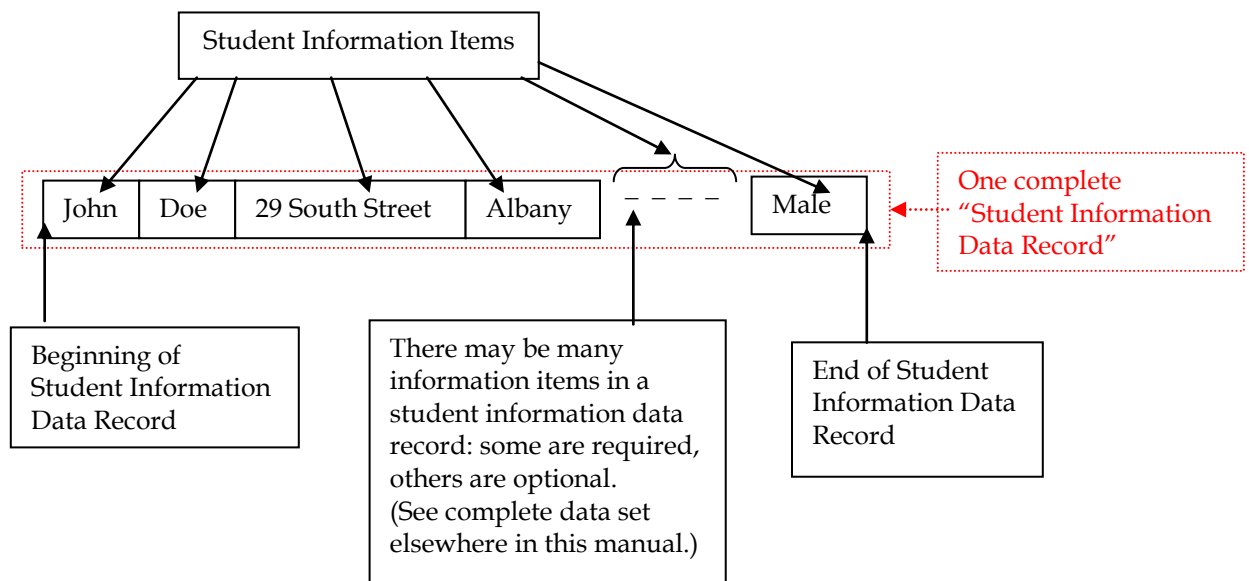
Student Information Items

John | Doe | 29 South Street | Albany | _ _ _ _ | Male

One complete "Student Information Data Record"

Beginning of Student Information Data Record

There may be many information items in a student information data record: some are required, others are optional. (See complete data set elsewhere in this manual.)

End of Student Information Data Record